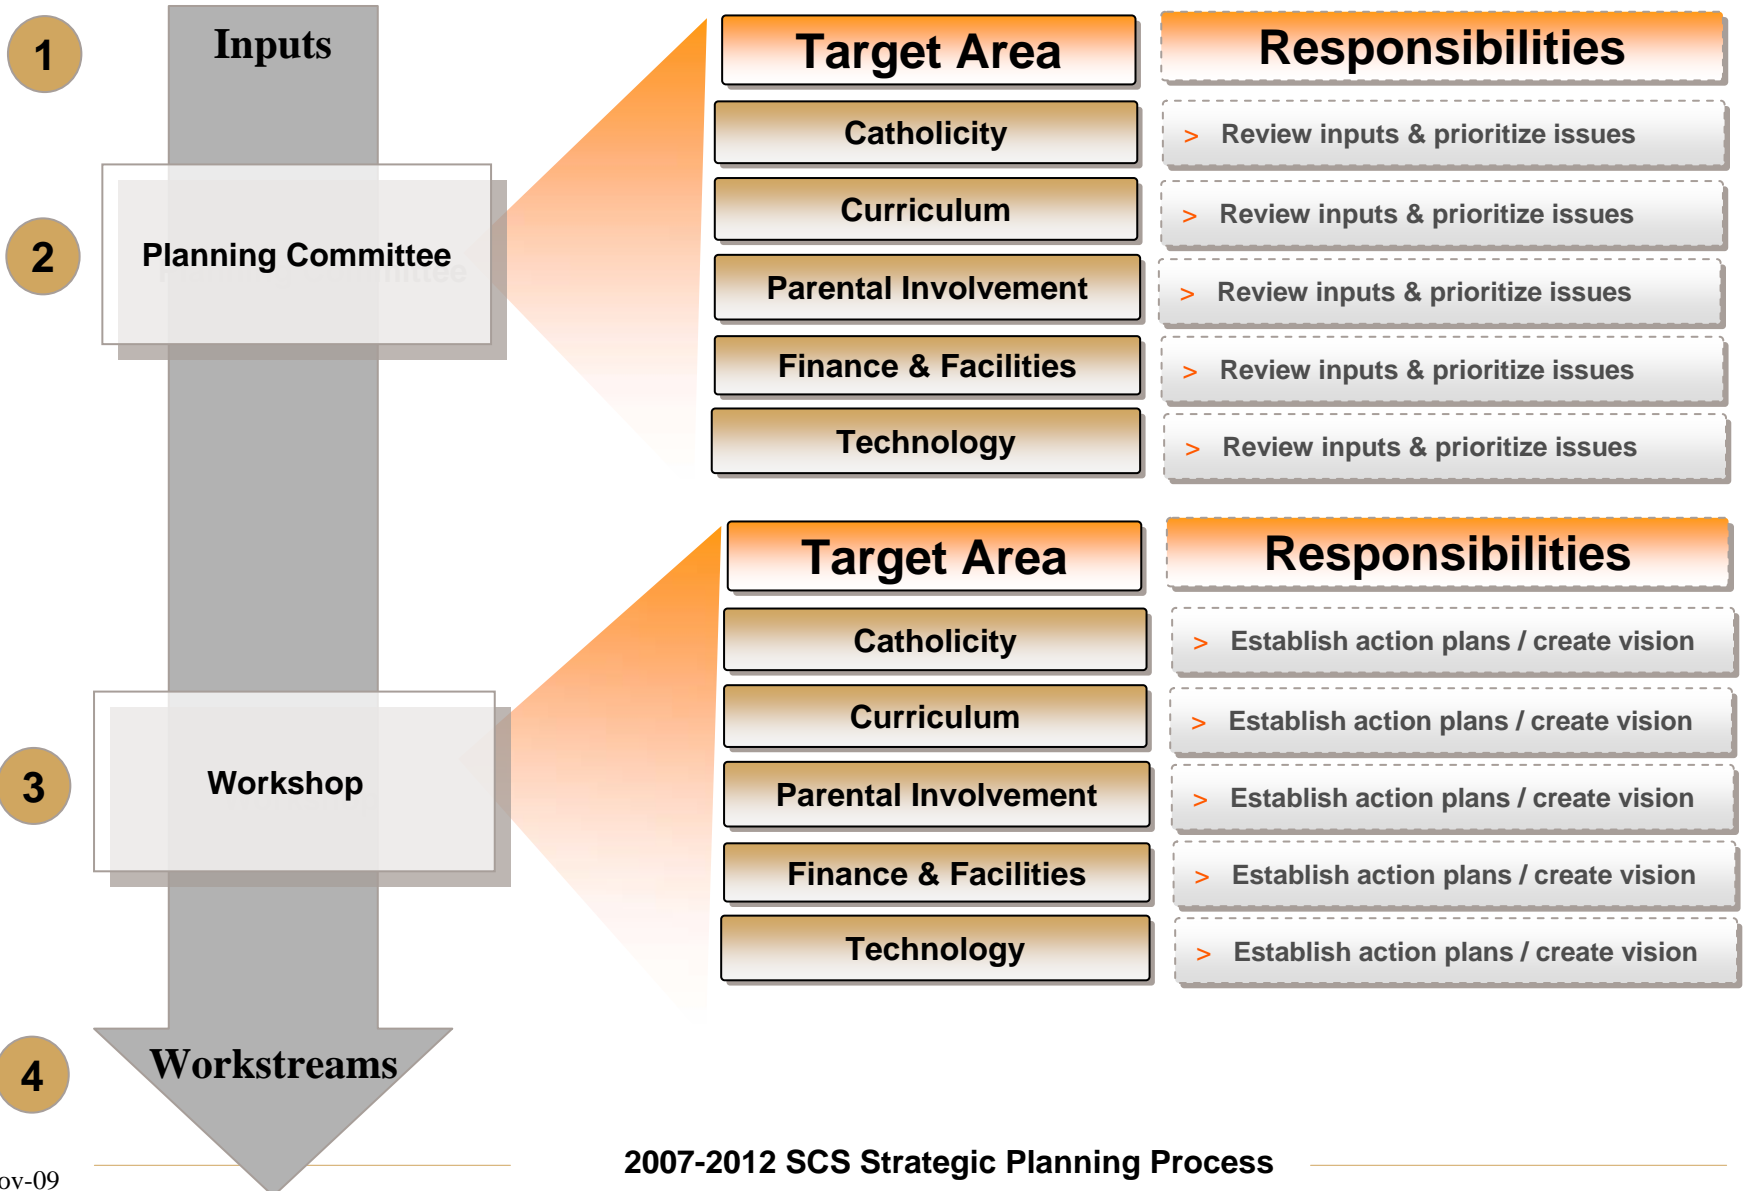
1

Inputs

2

Planning Committee

3

Workshop

4

Workstreams

| Target Area | Responsibilities |
|---|---|
| Catholicity | > Review inputs & prioritize issues |
| Curriculum | > Review inputs & prioritize issues |
| Parental Involvement | > Review inputs & prioritize issues |
| Finance & Facilities | > Review inputs & prioritize issues |
| Technology | > Review inputs & prioritize issues |

| Target Area | Responsibilities |
|---|---|
| Catholicity | > Establish action plans / create vision |
| Curriculum | > Establish action plans / create vision |
| Parental Involvement | > Establish action plans / create vision |
| Finance & Facilities | > Establish action plans / create vision |
| Technology | > Establish action plans / create vision |

ov-09

2007-2012 SCS Strategic Planning Process